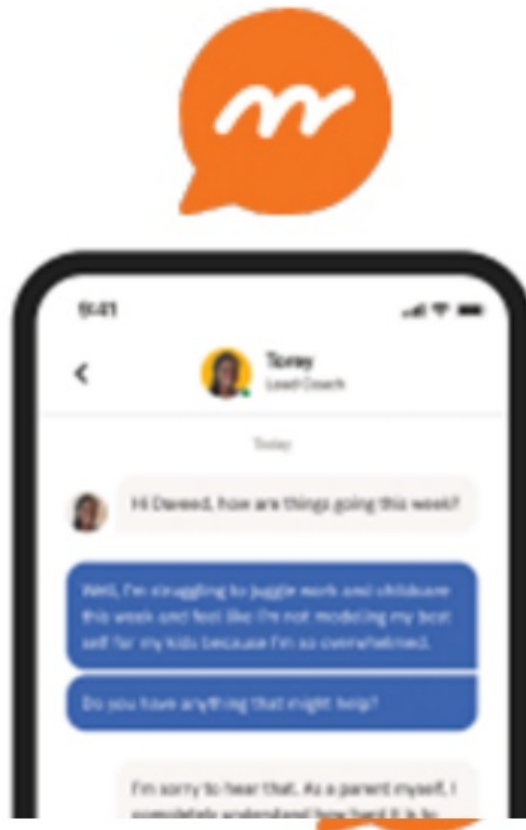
9:41

Torey
Lead Coach

Today

Hi Daeed, how are things going this week?

Well, I'm struggling to juggle work and childcare this week and feel like I'm not modeling my best self for my kids because I'm so overwhelmed.

Do you have anything that might help?

I'm sorry to hear that. As a parent myself, I completely understand how hard it is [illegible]